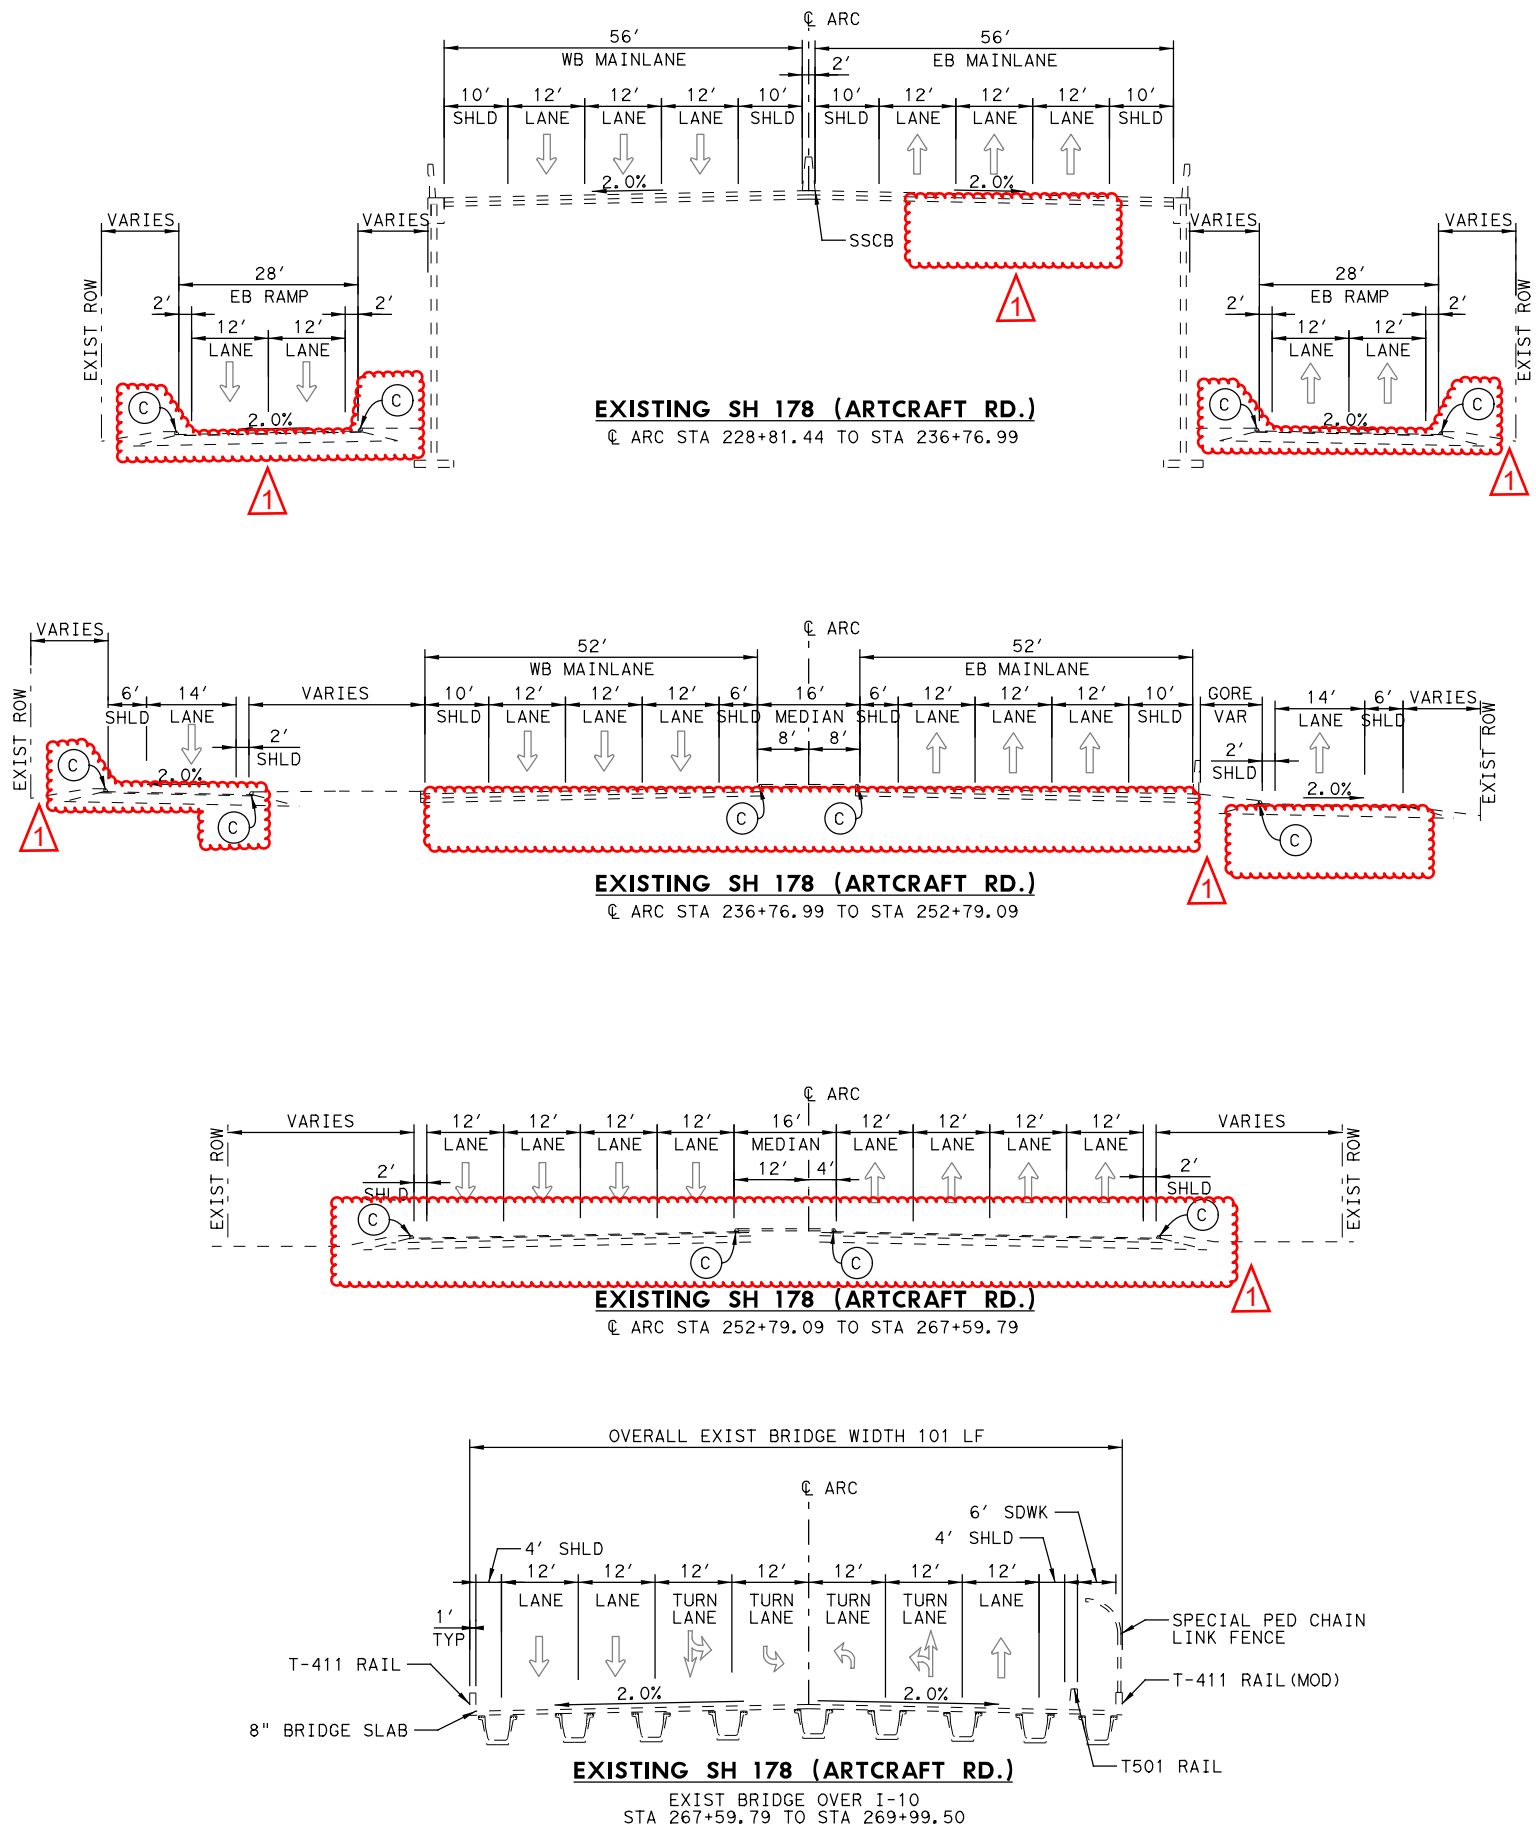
℄ ARC

56′
WB MAINLANE
56′
EB MAINLANE
2′
10′ SHLD
12′ LANE
12′ LANE
12′ LANE
10′ SHLD
10′ SHLD
12′ LANE
12′ LANE
12′ LANE
10′ SHLD
2.0%
2.0%
SSCB
1

VARIES
VARIES
EXIST ROW
28′
EB RAMP
2′
2′
12′ LANE
12′ LANE
C
C
2.0%
1

VARIES
VARIES
28′
EB RAMP
2′
2′
12′ LANE
12′ LANE
EXIST ROW
C
C
2.0%
1

EXISTING SH 178 (ARTCRAFT RD.)
℄ ARC STA 228+81.44 TO STA 236+76.99

VARIES
EXIST ROW
6′ SHLD
14′ LANE
VARIES
2′ SHLD
2.0%
C
C
1
℄ ARC
52′
WB MAINLANE
52′
EB MAINLANE
10′ SHLD
12′ LANE
12′ LANE
12′ LANE
6′ SHLD
16′ MEDIAN
8′
8′
6′ SHLD
12′ LANE
12′ LANE
12′ LANE
10′ SHLD
GORE VAR
2′ SHLD
14′ LANE
6′ SHLD
VARIES
EXIST ROW
2.0%
C
C
C
1

EXISTING SH 178 (ARTCRAFT RD.)
℄ ARC STA 236+76.99 TO STA 252+79.09

℄ ARC
VARIES
EXIST ROW
12′ LANE
12′ LANE
12′ LANE
12′ LANE
16′ MEDIAN
12′
4′
12′ LANE
12′ LANE
12′ LANE
12′ LANE
VARIES
EXIST ROW
2′ SHLD
2′ SHLD
C
C
C
C
1

EXISTING SH 178 (ARTCRAFT RD.)
℄ ARC STA 252+79.09 TO STA 267+59.79

OVERALL EXIST BRIDGE WIDTH 101 LF
℄ ARC
6′ SDWK
4′ SHLD
4′ SHLD
12′ LANE
12′ LANE
12′ TURN LANE
12′ TURN LANE
12′ TURN LANE
12′ TURN LANE
12′ LANE
1′ TYP
SPECIAL PED CHAIN LINK FENCE
T-411 RAIL
T-411 RAIL(MOD)
2.0%
2.0%
8" BRIDGE SLAB
T501 RAIL

EXISTING SH 178 (ARTCRAFT RD.)
EXIST BRIDGE OVER I-10
STA 267+59.79 TO STA 269+99.50